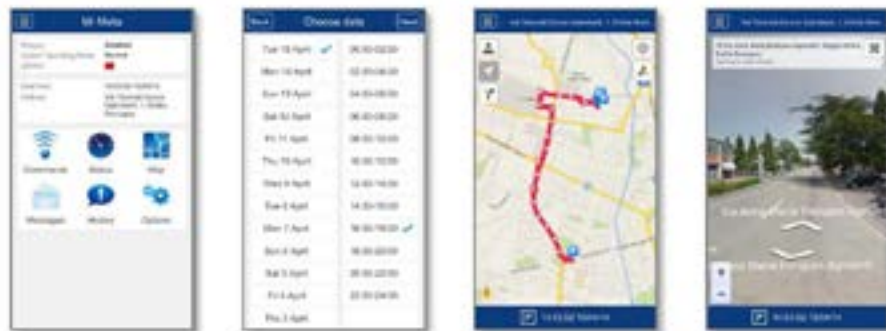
Mi Moto

Commands
Status
Map
Messages
History
Options

Back
Choose date
Next

Tue 18 April
Mon 16 April
Sun 15 April
Sat 14 April
Fri 13 April
Thu 12 April
Wed 11 April
Tue 10 April
Mon 9 April
Sun 8 April
Sat 7 April
Fri 6 April
Thu 5 April

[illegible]